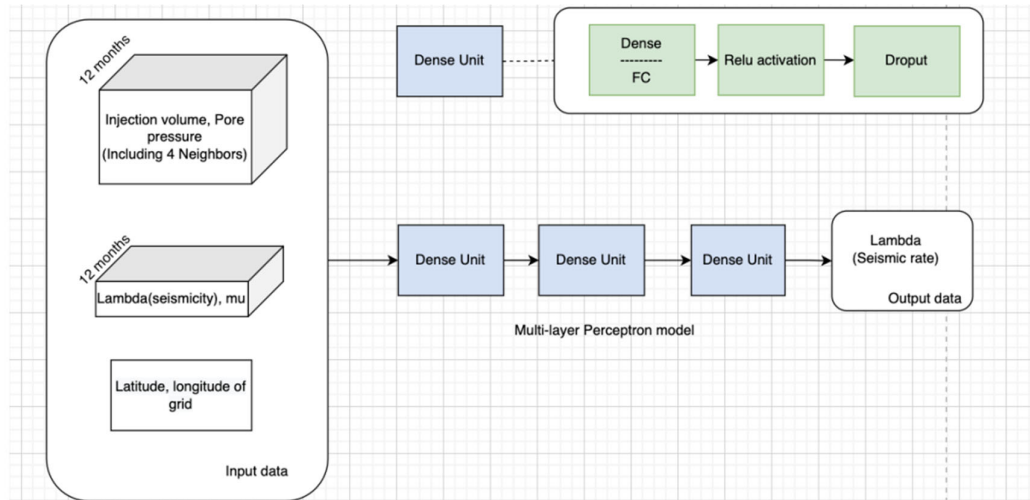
12 months

Injection volume, Pore pressure (Including 4 Neighbors)

12 months

Lambda(seismicity), mu

Latitude, longitude of grid

Input data

Dense Unit

Dense
---------
FC

Relu activation

Droput

Dense Unit

Dense Unit

Dense Unit

Lambda (Seismic rate)

Output data

Multi-layer Perceptron model